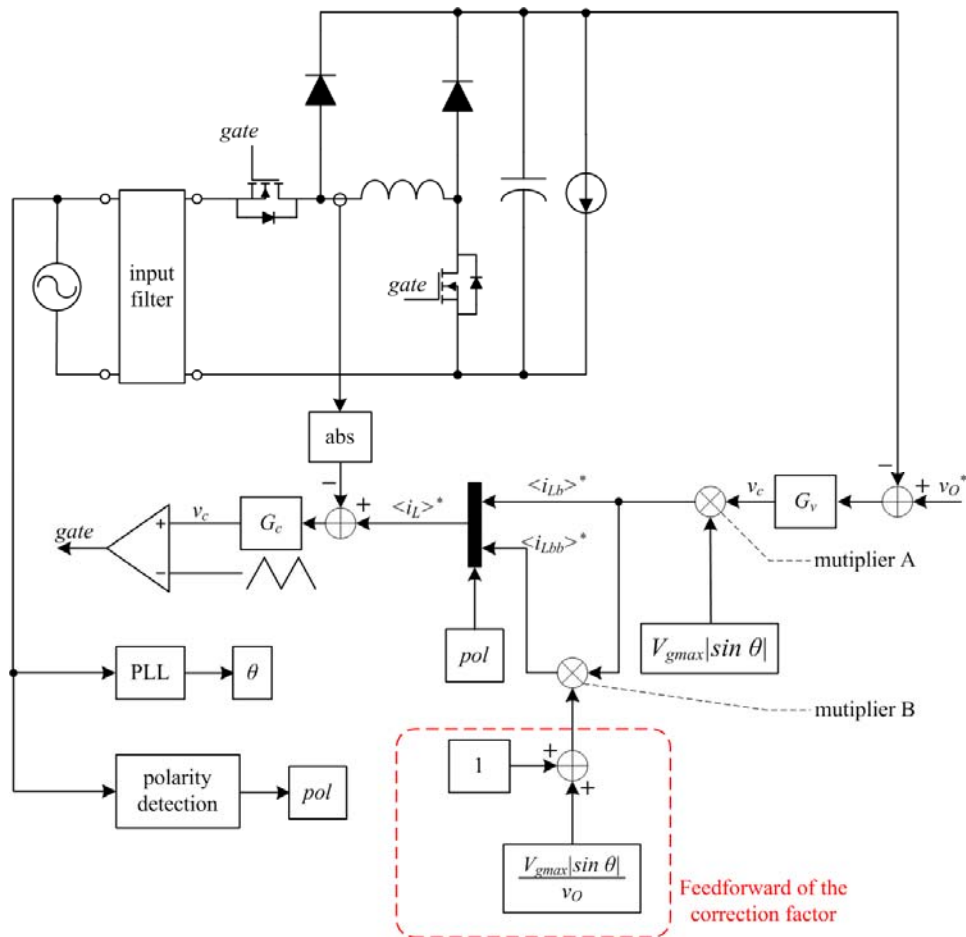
gate

input filter

gate

abs

$-$ $+$ $v_O^*$

$<i_{Lb}>^*$

$v_c$ $G_v$

gate $v_c$ $G_c$ $-$ $+$ $<i_L>^*$

$+$ $-$

$<i_{Lbb}>^*$

mutiplier A

pol

$V_{gmax}|sin\ \theta|$

PLL $\theta$

mutiplier B

1 $+$ $+$

polarity detection pol

$\frac{V_{gmax}|sin\ \theta|}{v_O}$

Feedforward of the correction factor